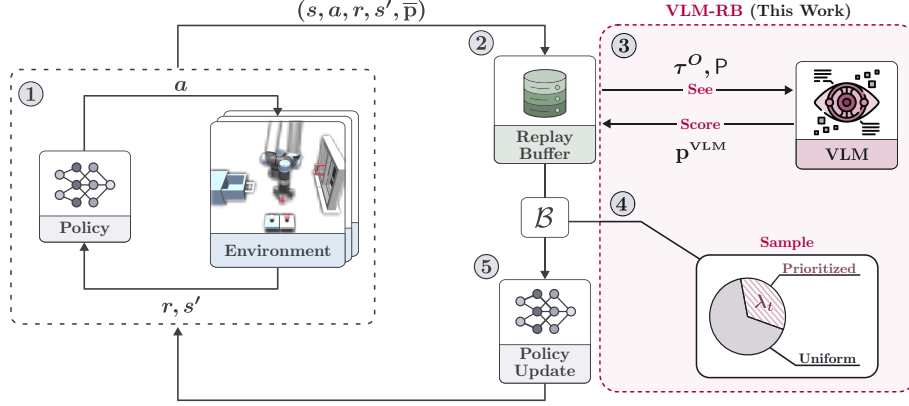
$(s, a, r, s', \overline{\mathrm{p}})$

VLM-RB (This Work)

1

$a$

Policy

Environment

$r, s'$

2

Replay Buffer

$\mathcal{B}$

5

Policy Update

3

$\tau^{O}, \mathsf{P}$

See

Score

$\mathrm{p}^{\mathrm{VLM}}$

VLM

4

Sample

Prioritized

$\lambda_t$

Uniform